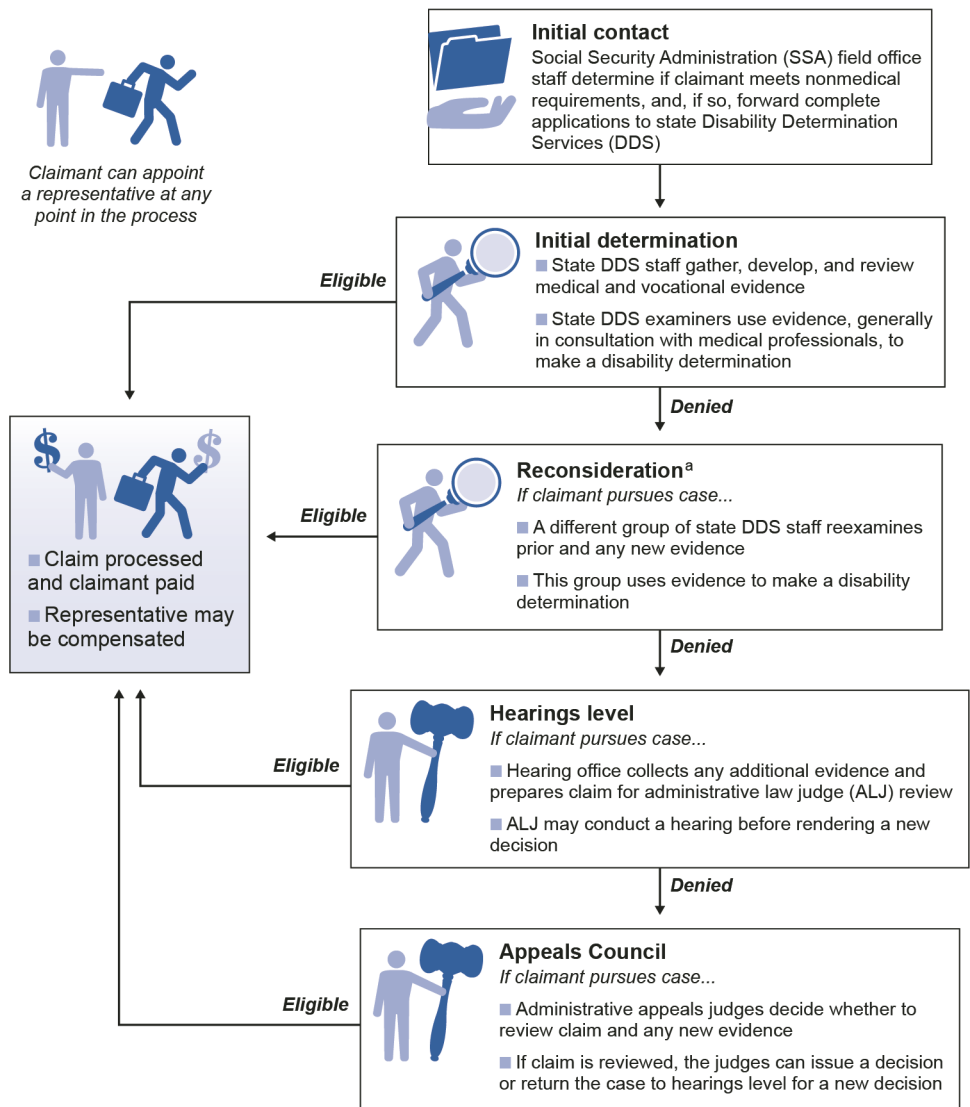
Claimant can appoint a representative at any point in the process

Initial contact
Social Security Administration (SSA) field office staff determine if claimant meets nonmedical requirements, and, if so, forward complete applications to state Disability Determination Services (DDS)

Initial determination
State DDS staff gather, develop, and review medical and vocational evidence
State DDS examiners use evidence, generally in consultation with medical professionals, to make a disability determination

Eligible

Denied

Claim processed and claimant paid
Representative may be compensated

Reconsideration$^{a}$
If claimant pursues case...
A different group of state DDS staff reexamines prior and any new evidence
This group uses evidence to make a disability determination

Eligible

Denied

Hearings level
If claimant pursues case...
Hearing office collects any additional evidence and prepares claim for administrative law judge (ALJ) review
ALJ may conduct a hearing before rendering a new decision

Eligible

Denied

Appeals Council
If claimant pursues case...
Administrative appeals judges decide whether to review claim and any new evidence
If claim is reviewed, the judges can issue a decision or return the case to hearings level for a new decision

Eligible